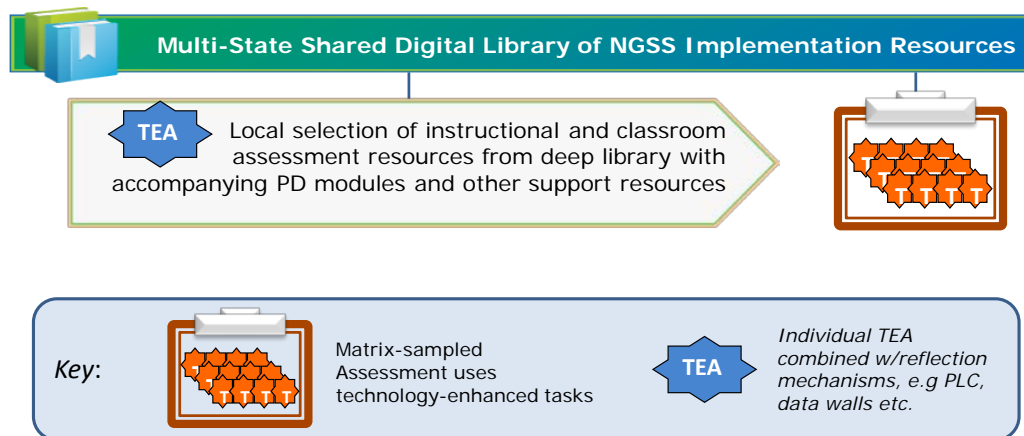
Multi-State Shared Digital Library of NGSS Implementation Resources

TEA Local selection of instructional and classroom assessment resources from deep library with accompanying PD modules and other support resources

T T T T T T

Key:

T T T T T T

Matrix-sampled Assessment uses technology-enhanced tasks

TEA

Individual TEA combined w/reflection mechanisms, e.g PLC, data walls etc.